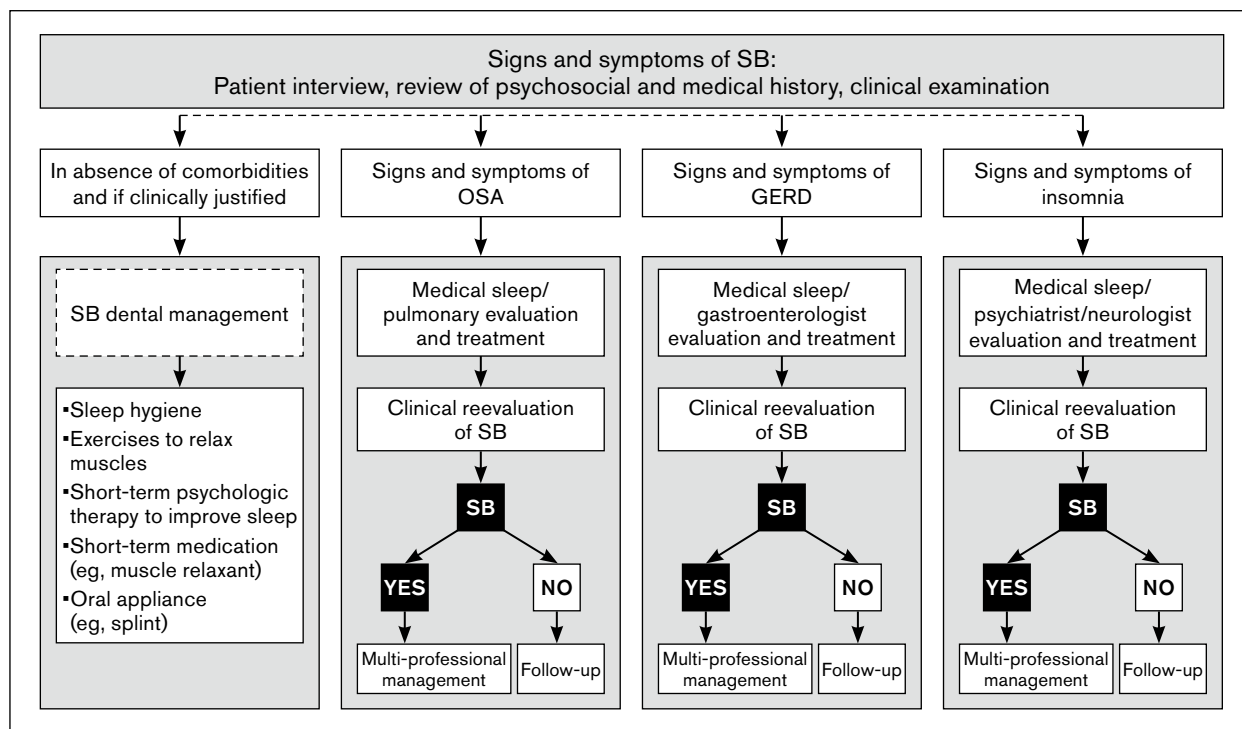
Signs and symptoms of SB:
Patient interview, review of psychosocial and medical history, clinical examination

In absence of comorbidities and if clinically justified

SB dental management

▪Sleep hygiene
▪Exercises to relax muscles
▪Short-term psychologic therapy to improve sleep
▪Short-term medication (eg, muscle relaxant)
▪Oral appliance (eg, splint)

Signs and symptoms of OSA

Medical sleep/ pulmonary evaluation and treatment

Clinical reevaluation of SB

SB

YES

NO

Multi-professional management

Follow-up

Signs and symptoms of GERD

Medical sleep/ gastroenterologist evaluation and treatment

Clinical reevaluation of SB

SB

YES

NO

Multi-professional management

Follow-up

Signs and symptoms of insomnia

Medical sleep/ psychiatrist/neurologist evaluation and treatment

Clinical reevaluation of SB

SB

YES

NO

Multi-professional management

Follow-up